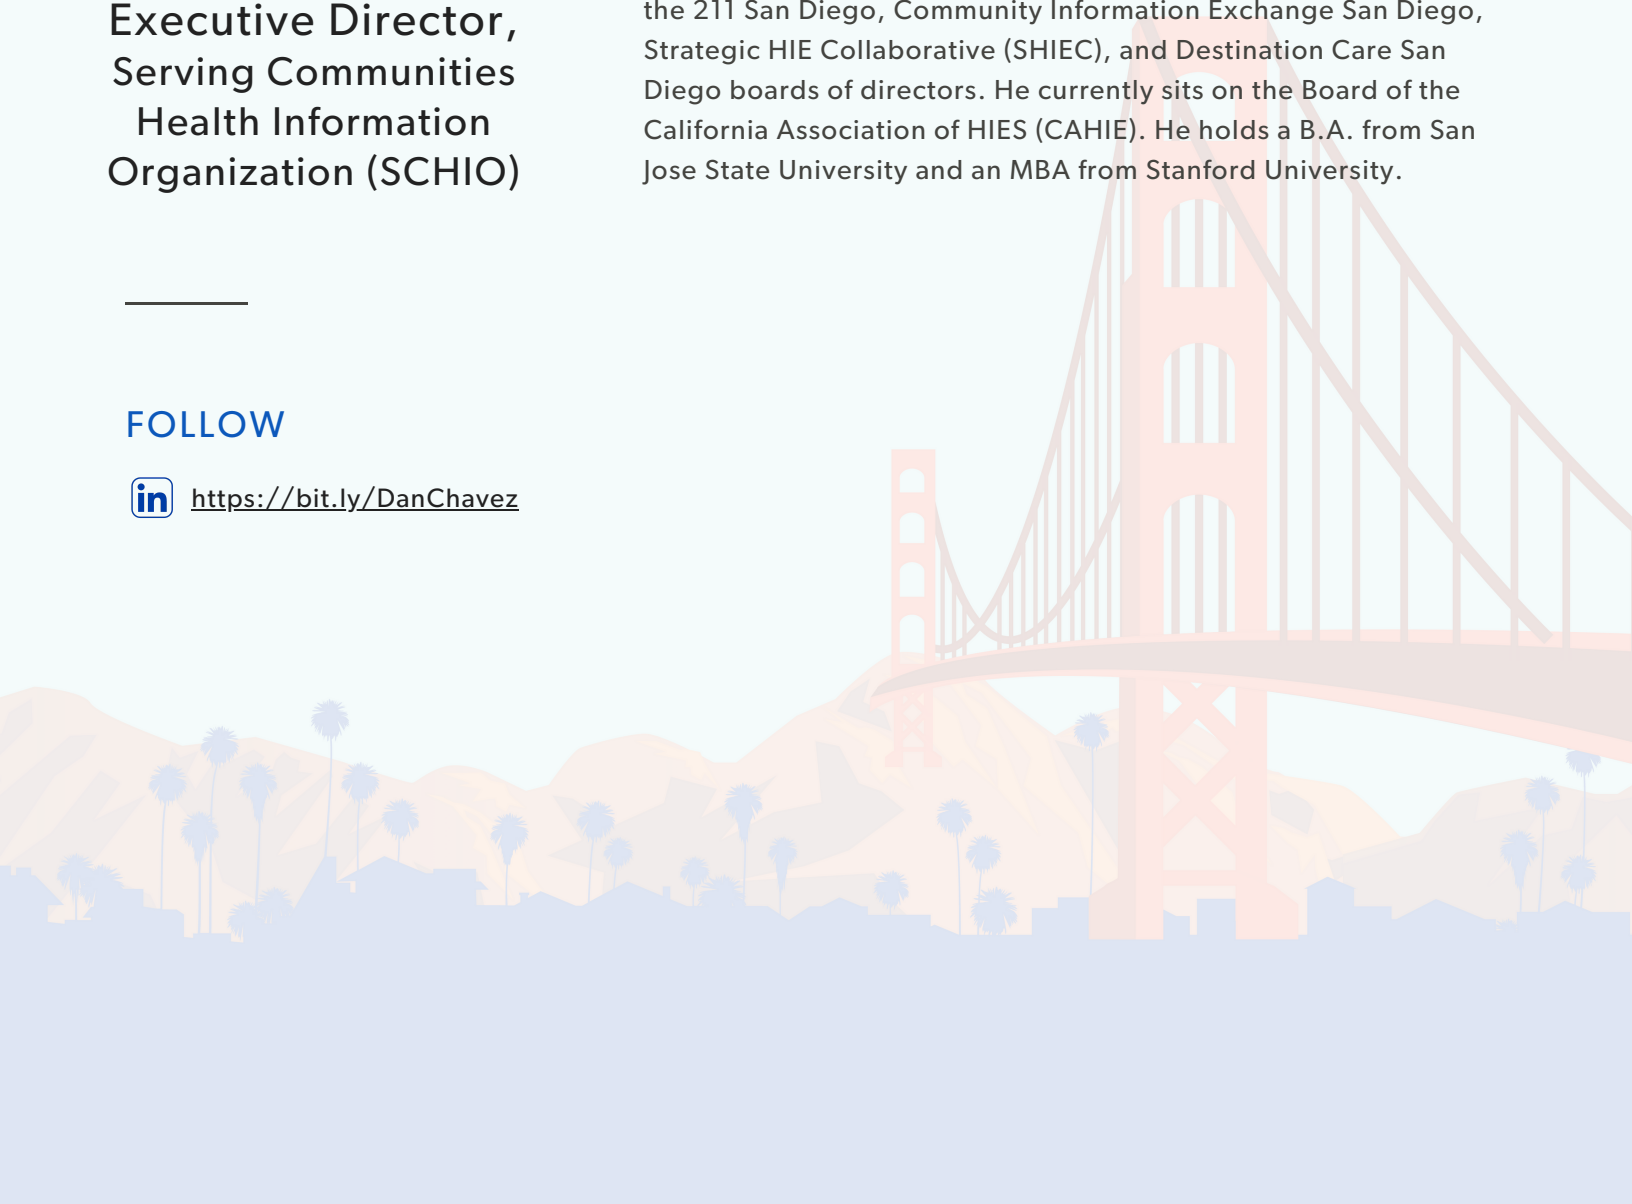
Executive Director, Serving Communities Health Information Organization (SCHIO)

the 211 San Diego, Community Information Exchange San Diego, Strategic HIE Collaborative (SHIEC), and Destination Care San Diego boards of directors. He currently sits on the Board of the California Association of HIES (CAHIE). He holds a B.A. from San Jose State University and an MBA from Stanford University.

FOLLOW

in https://bit.ly/DanChavez